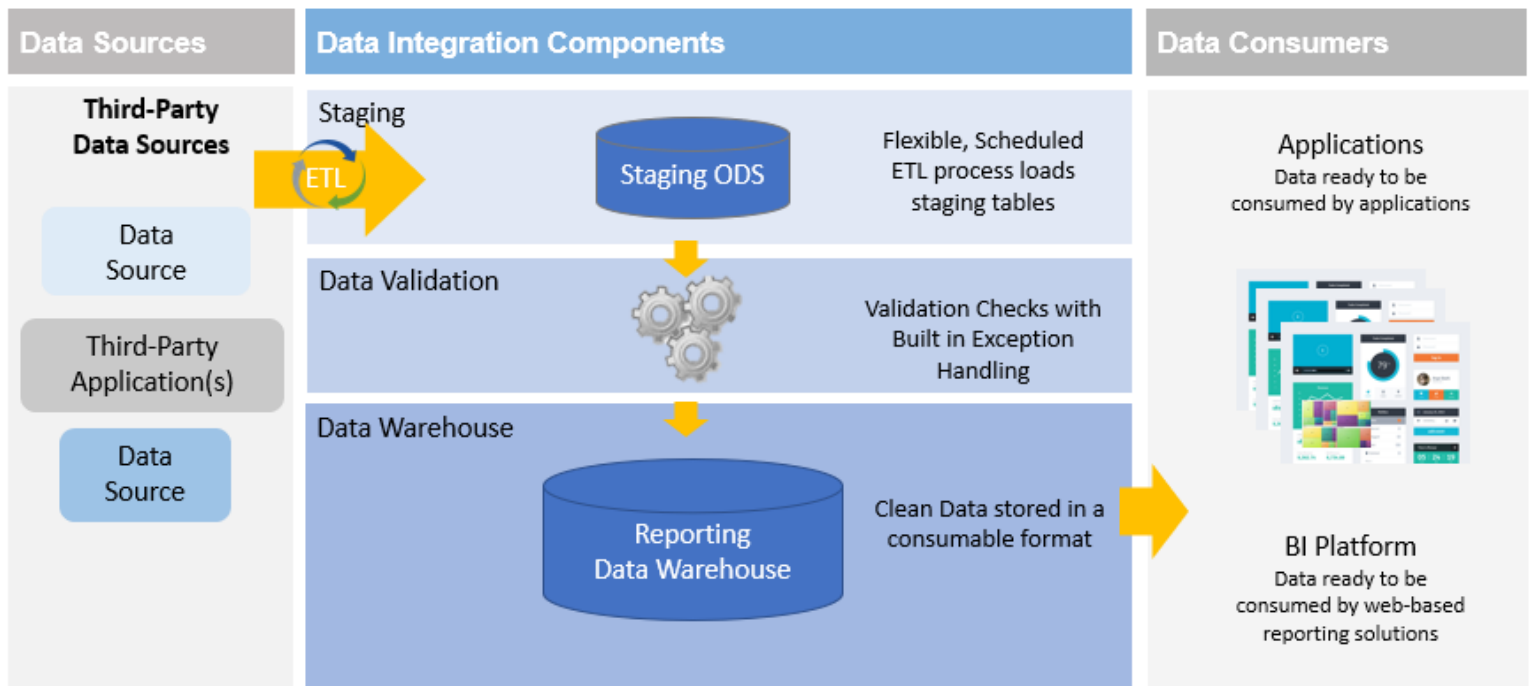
Data Sources

Third-Party Data Sources

ETL

Data Source

Third-Party Application(s)

Data Source

Data Integration Components

Staging

Staging ODS

Flexible, Scheduled ETL process loads staging tables

Data Validation

Validation Checks with Built in Exception Handling

Data Warehouse

Reporting Data Warehouse

Clean Data stored in a consumable format

Data Consumers

Applications

Data ready to be consumed by applications

BI Platform

Data ready to be consumed by web-based reporting solutions